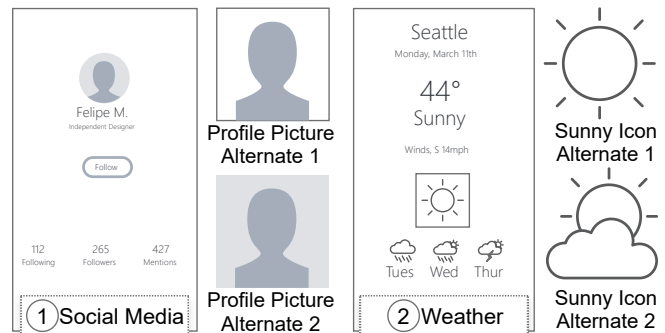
Felipe M.
Independent Designer

Follow

112
Following

265
Followers

427
Mentions

1 Social Media

Profile Picture Alternate 1

Profile Picture Alternate 2

Seattle
Monday, March 11th

44°
Sunny

Winds, S 14mph

Tues Wed Thur

2 Weather

Sunny Icon Alternate 1

Sunny Icon Alternate 2